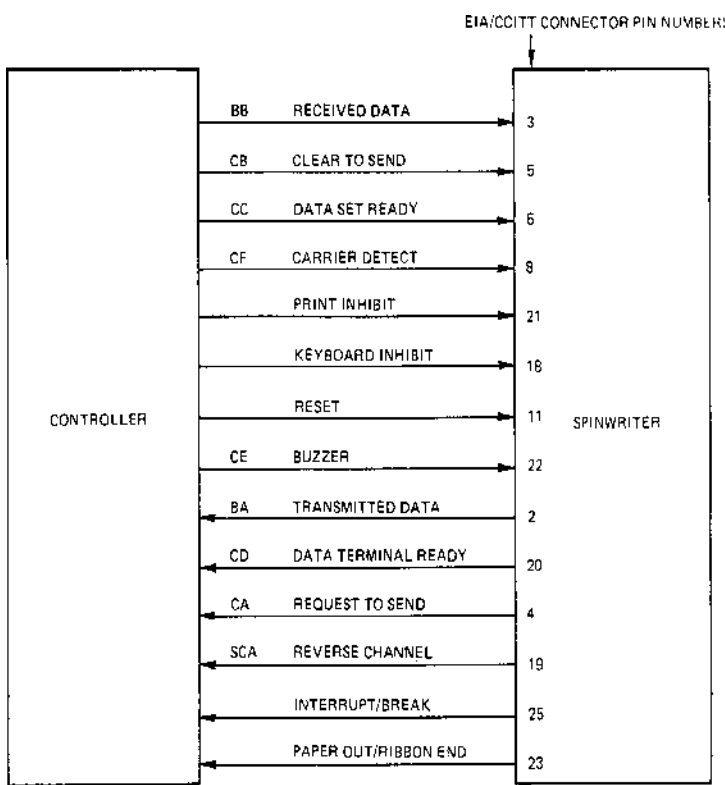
EIA/CCITT CONNECTOR PIN NUMBERS

CONTROLLER

BB RECEIVED DATA 3

CB CLEAR TO SEND 5

CC DATA SET READY 6

CF CARRIER DETECT 8

PRINT INHIBIT 21

KEYBOARD INHIBIT 18

RESET 11

CE BUZZER 22

BA TRANSMITTED DATA 2

CD DATA TERMINAL READY 20

CA REQUEST TO SEND 4

SCA REVERSE CHANNEL 19

INTERRUPT/BREAK 25

PAPER OUT/RIBBON END 23

SPINWRITER